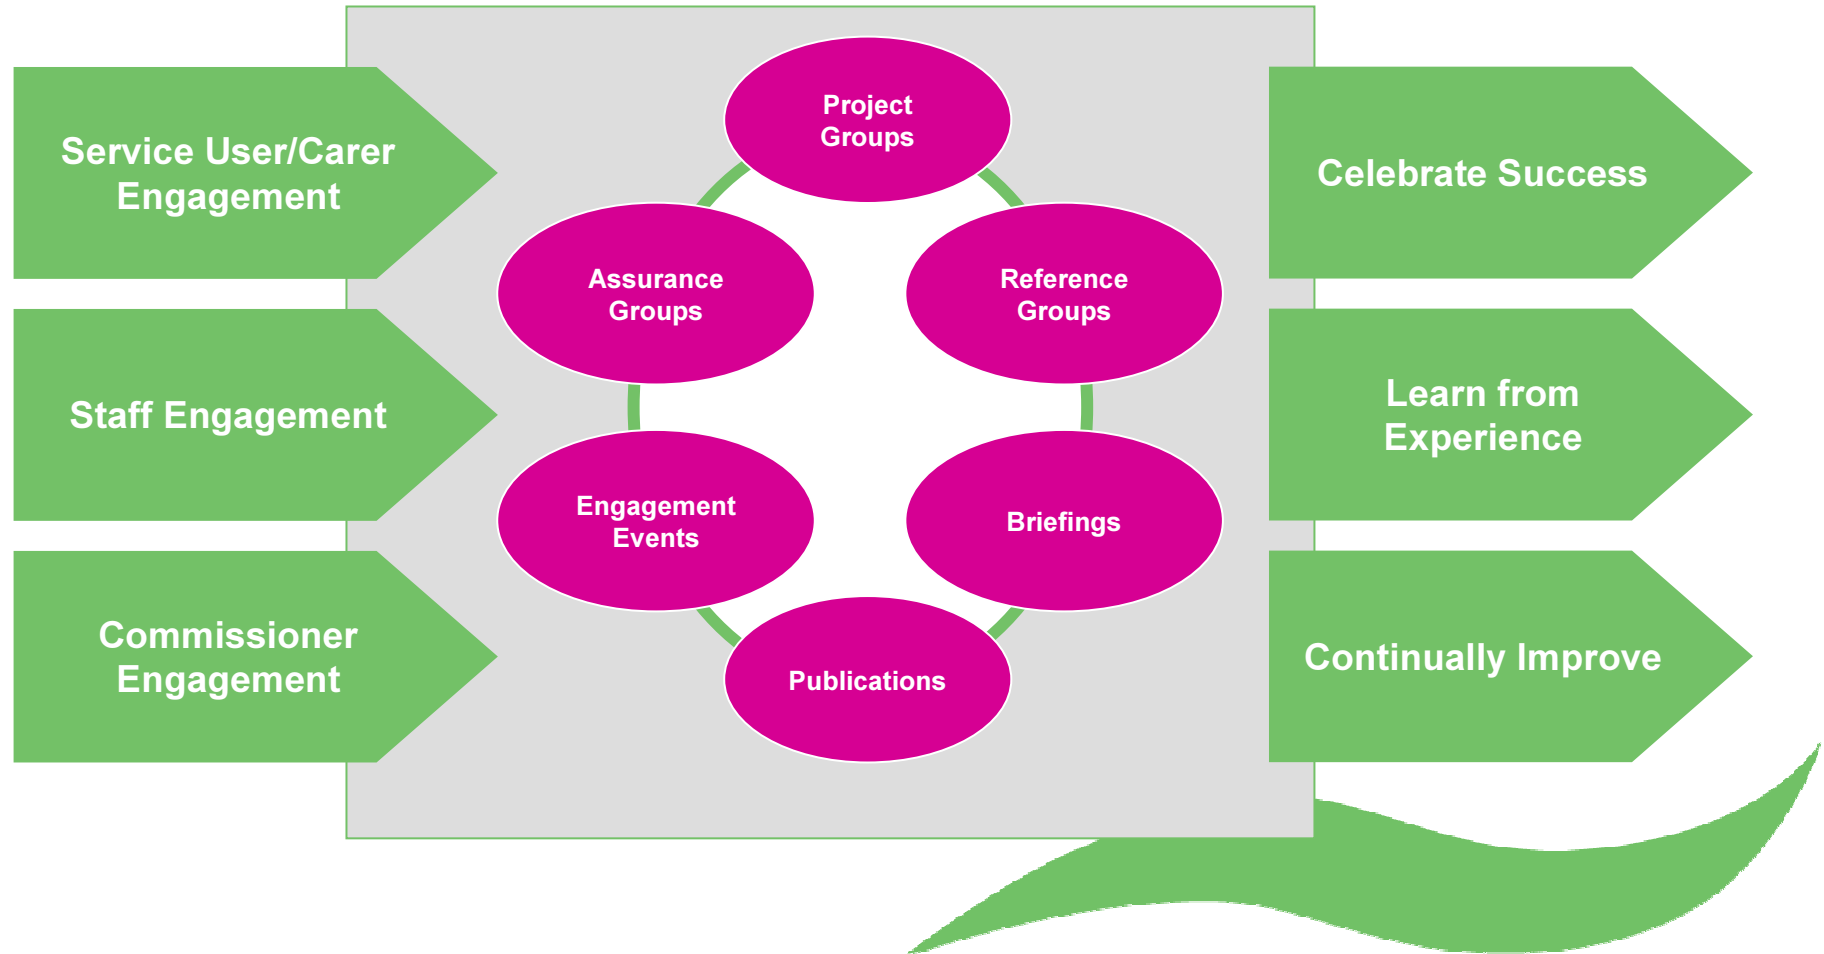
Service User/Carer Engagement

Staff Engagement

Commissioner Engagement

Project Groups

Assurance Groups

Reference Groups

Engagement Events

Briefings

Publications

Celebrate Success

Learn from Experience

Continually Improve